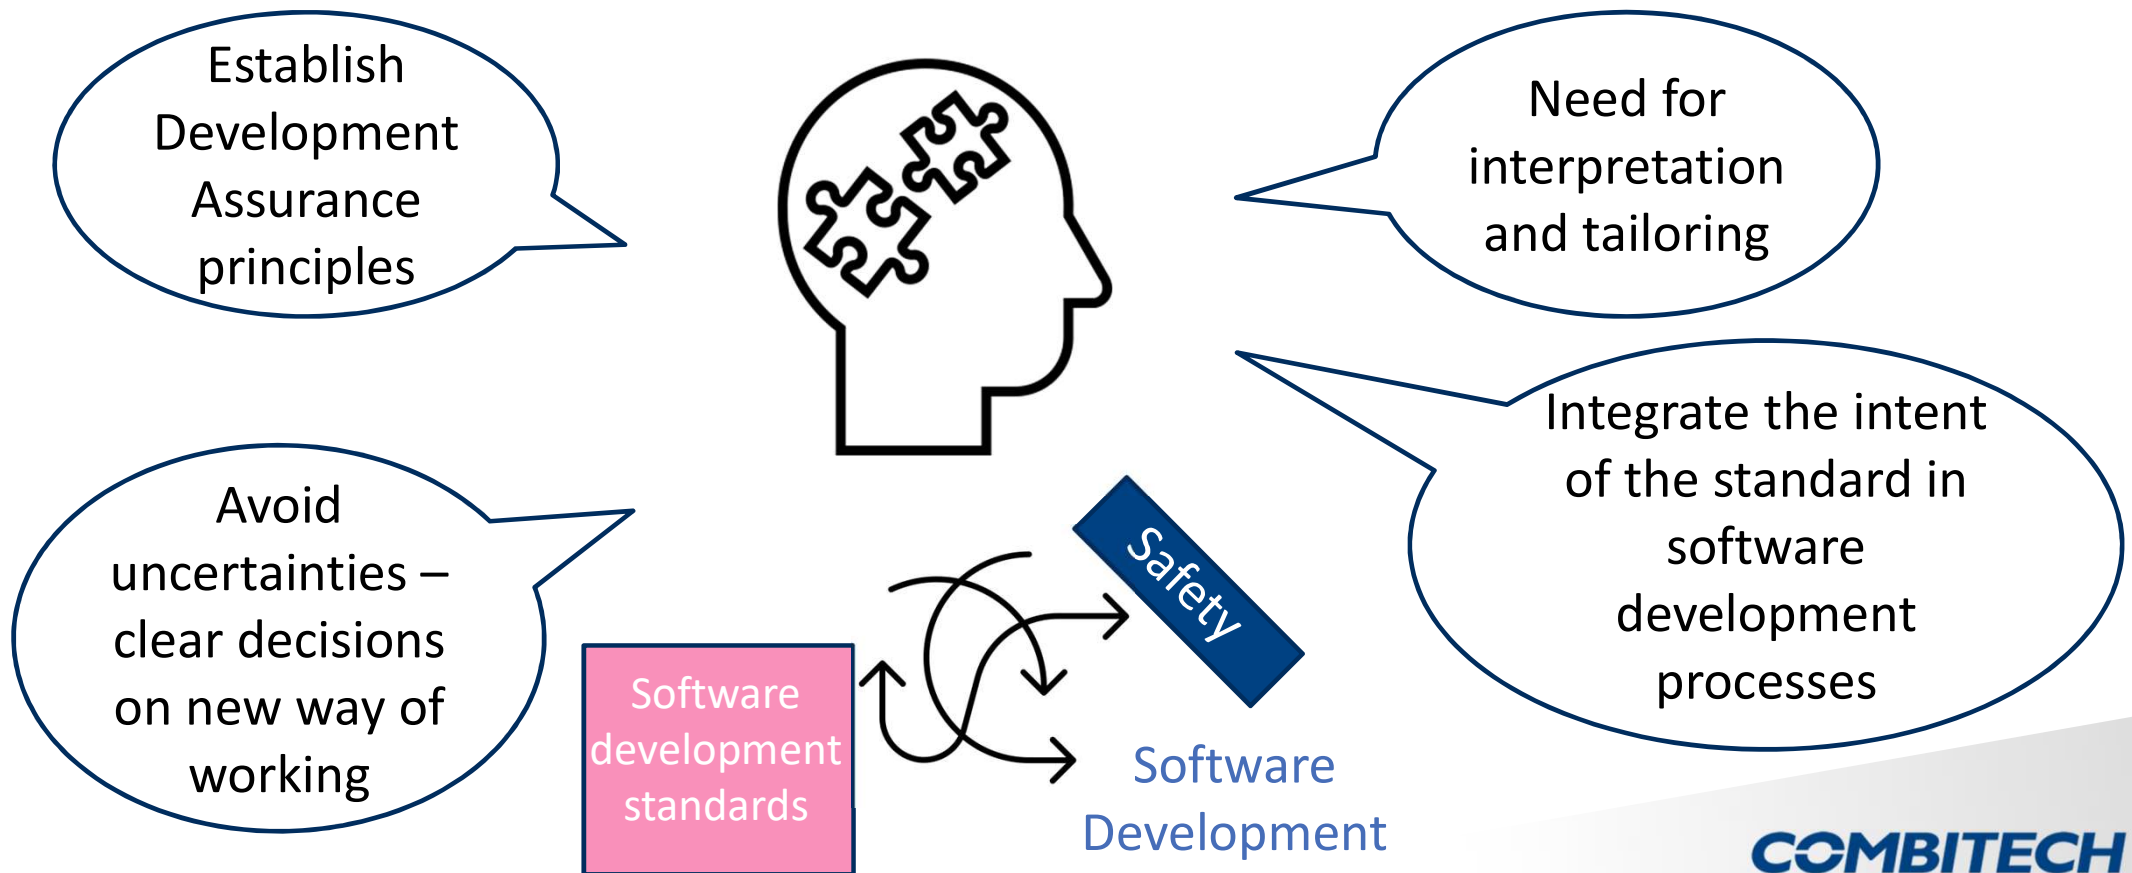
Establish Development Assurance principles

Need for interpretation and tailoring

Integrate the intent of the standard in software development processes

Avoid uncertainties – clear decisions on new way of working

Software development standards

Safety

Software Development

COMBITECH